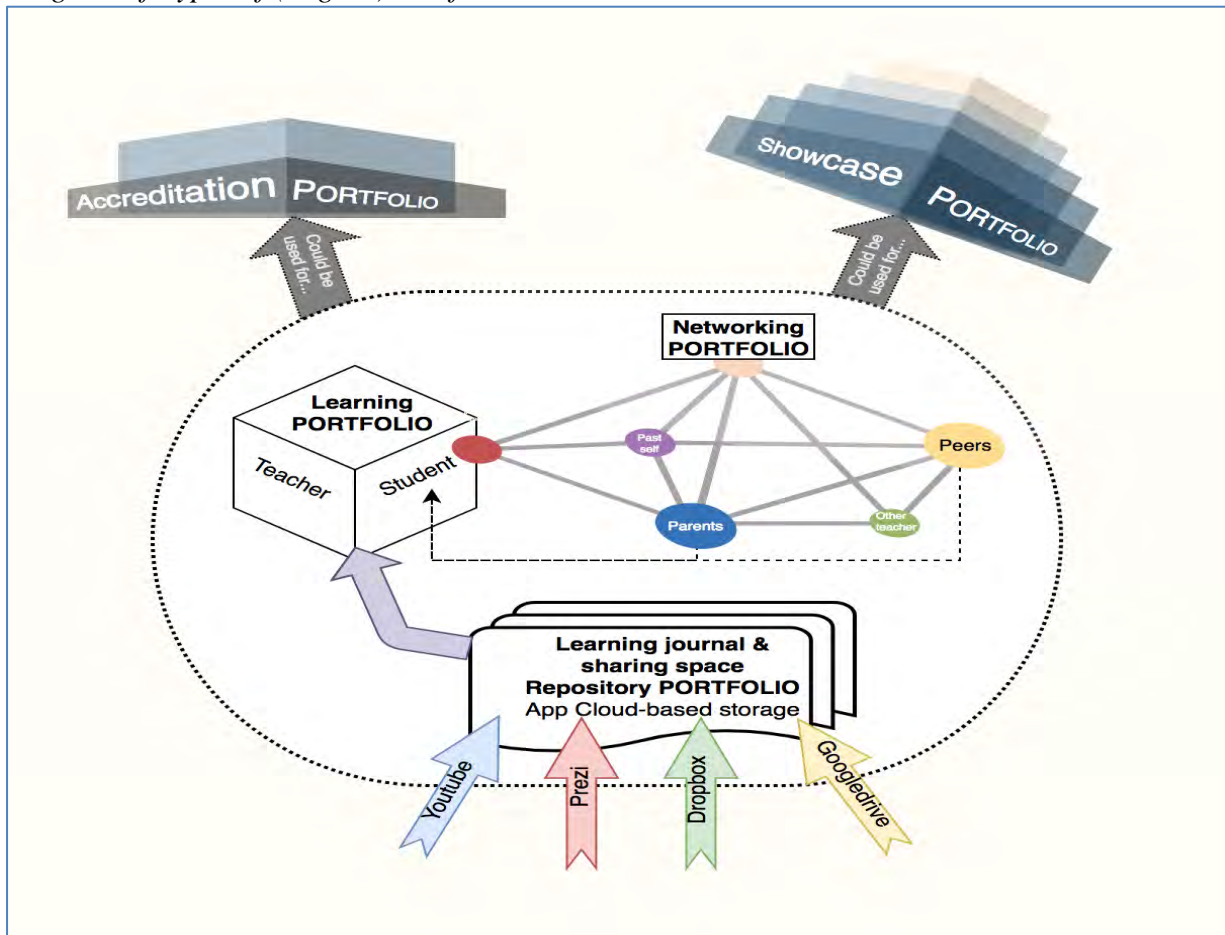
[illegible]

Accreditation PORTFOLIO

Could be used for...

Showcase PORTFOLIO

Could be used for...

Networking PORTFOLIO

Learning PORTFOLIO

Teacher

Student

Past self

Peers

Parents

Other teacher

Learning journal & sharing space
Repository PORTFOLIO
App Cloud-based storage

Youtube

Prezi

Dropbox

Googledrive